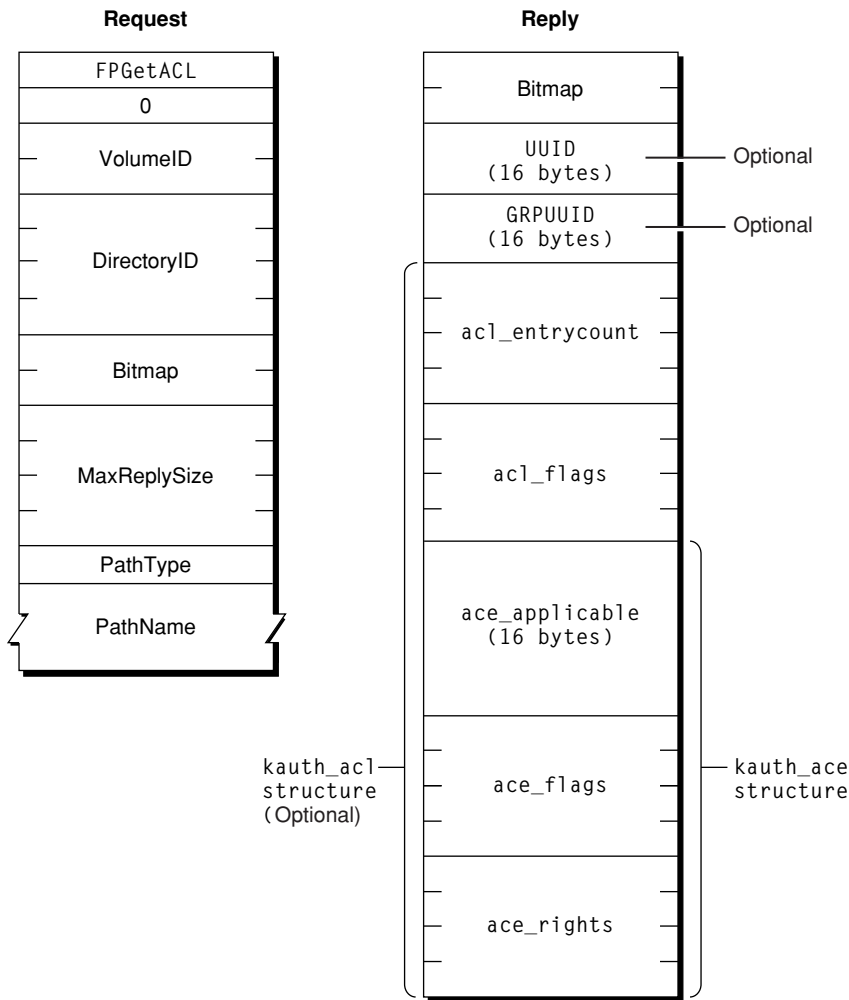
Request

FPGetACL

0

VolumeID

DirectoryID

Bitmap

MaxReplySize

PathType

PathName

Reply

Bitmap

UUID (16 bytes)

Optional

GRPUUID (16 bytes)

Optional

acl_entrycount

acl_flags

ace_applicable (16 bytes)

ace_flags

ace_rights

kauth_acl structure (Optional)

kauth_ace structure